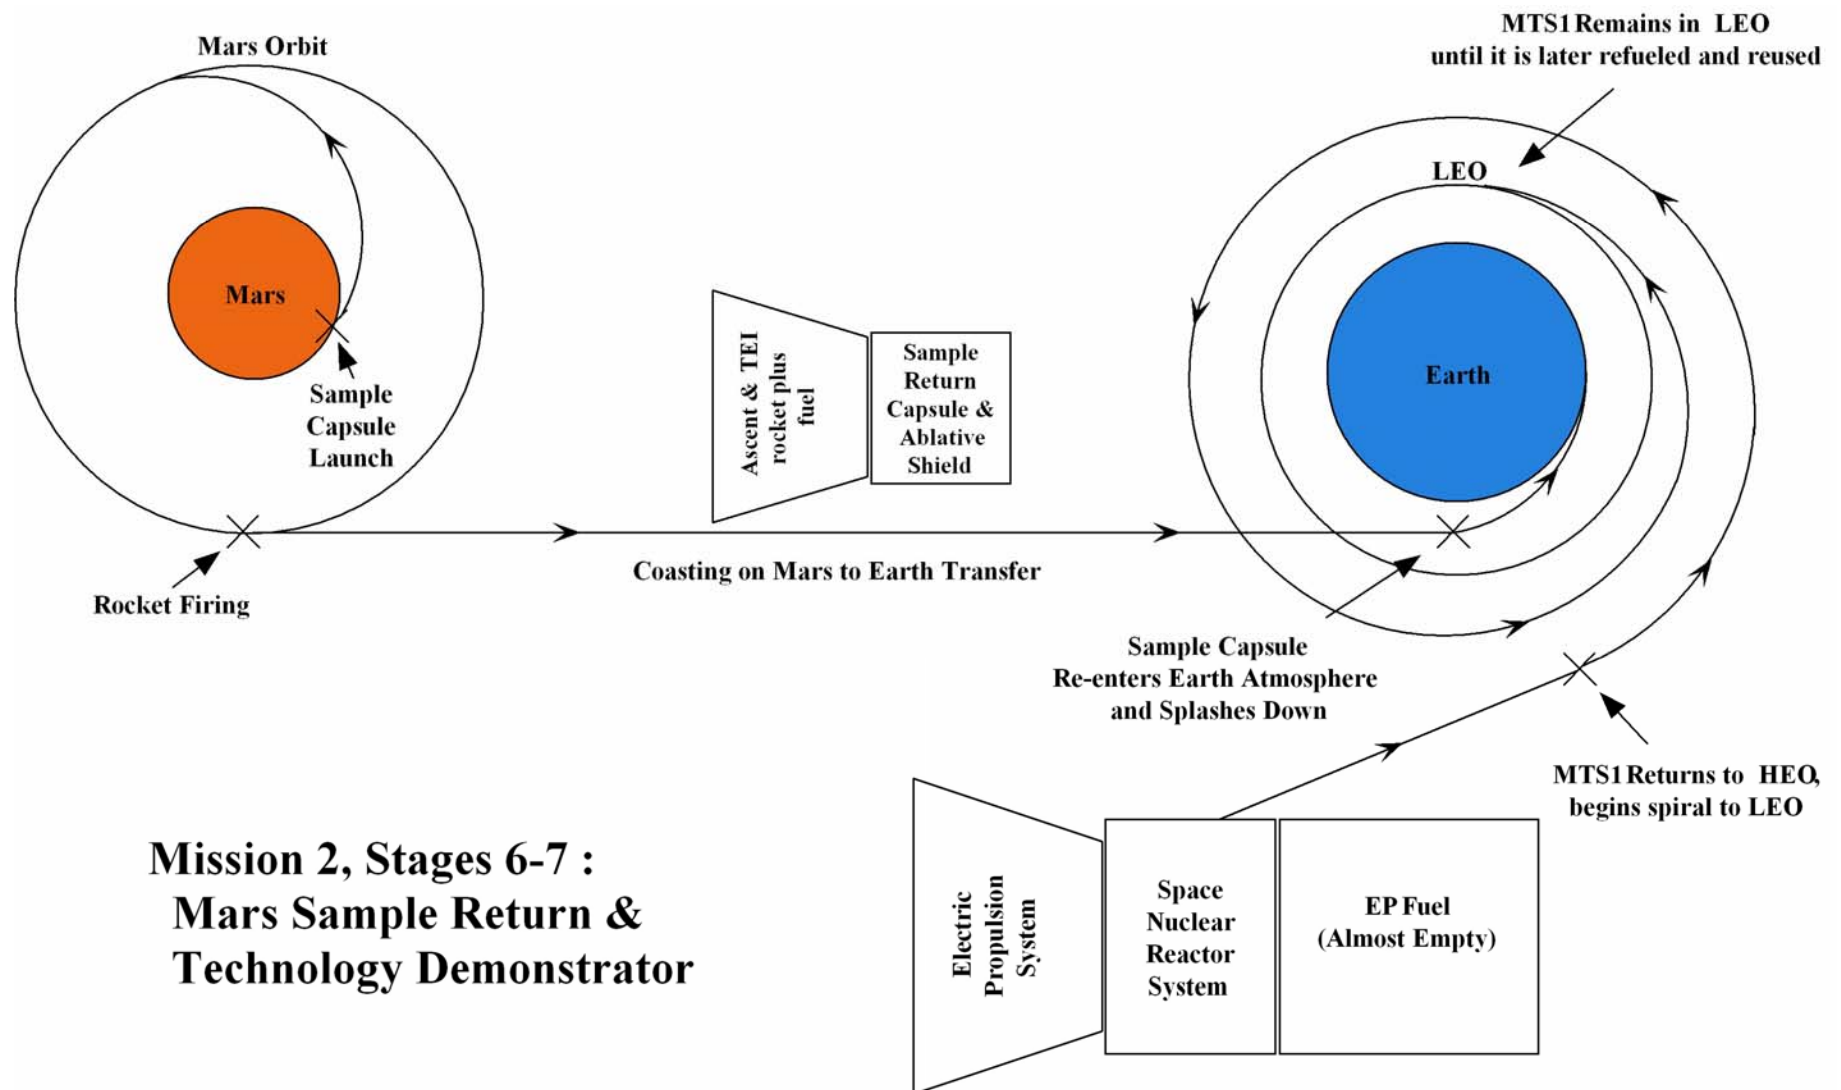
Mars Orbit

Mars

Sample Capsule Launch

Rocket Firing

Ascent & TEI rocket plus fuel

Sample Return Capsule & Ablative Shield

Coasting on Mars to Earth Transfer

MTS1 Remains in LEO until it is later refueled and reused

LEO

Earth

Sample Capsule Re-enters Earth Atmosphere and Splashes Down

MTS1 Returns to HEO, begins spiral to LEO

Mission 2, Stages 6-7 : Mars Sample Return & Technology Demonstrator

Electric Propulsion System

Space Nuclear Reactor System

EP Fuel (Almost Empty)